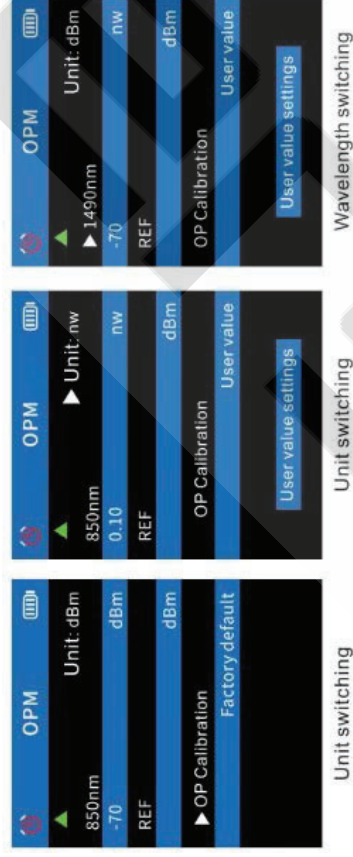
OPM

Unit: dBm

850nm

-70 dBm

REF dBm

▶OP Calibration

Factory default

Unit switching

OPM

▶Unit: nw

850nm

0.10 nw

REF dBm

OP Calibration

User value

User value settings

Unit switching

OPM

Unit: dBm

▶1490nm

-70 nw

REF dBm

OP Calibration

User value

User value settings

Wavelength switching